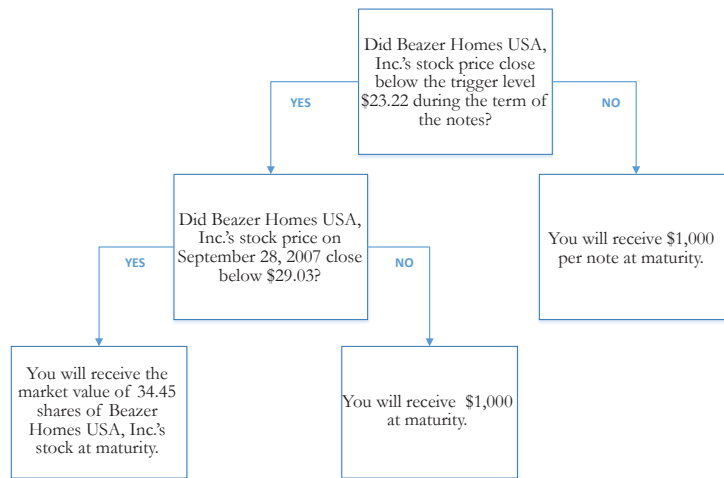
Did Beazer Homes USA, Inc.'s stock price close below the trigger level $23.22 during the term of the notes?

YES

NO

Did Beazer Homes USA, Inc.'s stock price on September 28, 2007 close below $29.03?

You will receive $1,000 per note at maturity.

YES

NO

You will receive the market value of 34.45 shares of Beazer Homes USA, Inc.'s stock at maturity.

You will receive $1,000 at maturity.